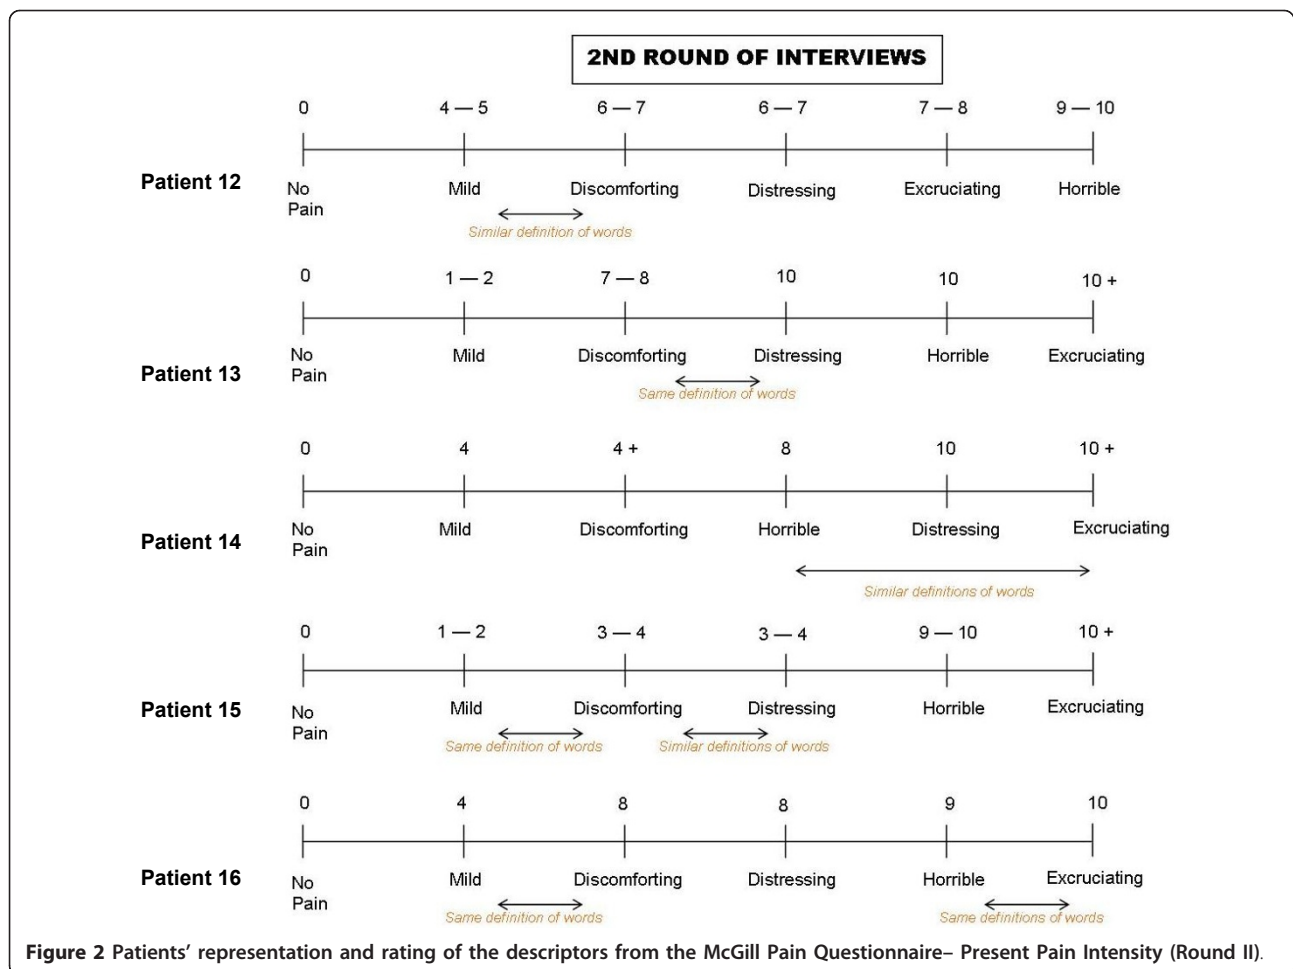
2ND ROUND OF INTERVIEWS

0 4 — 5 6 — 7 6 — 7 7 — 8 9 — 10

Patient 12 No Pain Mild Discomforting Distressing Excruciating Horrible

Similar definition of words

0 1 — 2 7 — 8 10 10 10 +

Patient 13 No Pain Mild Discomforting Distressing Horrible Excruciating

Same definition of words

0 4 4 + 8 10 10 +

Patient 14 No Pain Mild Discomforting Horrible Distressing Excruciating

Similar definitions of words

0 1 — 2 3 — 4 3 — 4 9 — 10 10 +

Patient 15 No Pain Mild Discomforting Distressing Horrible Excruciating

Same definition of words Similar definitions of words

0 4 8 8 9 10

Patient 16 No Pain Mild Discomforting Distressing Horrible Excruciating

Same definition of words Same definitions of words

**Figure 2** Patients' representation and rating of the descriptors from the McGill Pain Questionnaire– Present Pain Intensity (Round II).